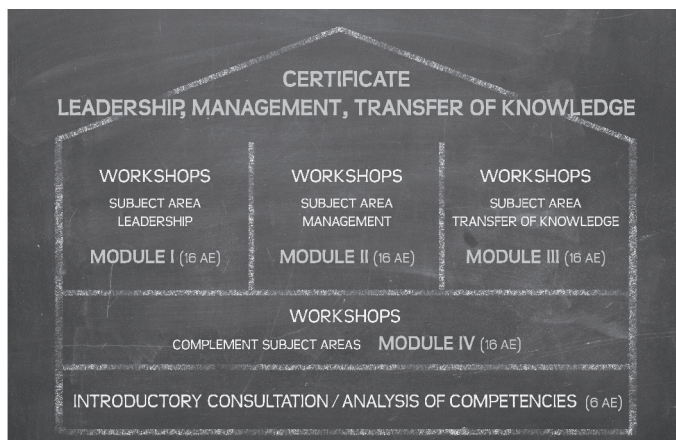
CERTIFICATE
LEADERSHIP, MANAGEMENT, TRANSFER OF KNOWLEDGE

WORKSHOPS
SUBJECT AREA
LEADERSHIP
MODULE I (16 AE)

WORKSHOPS
SUBJECT AREA
MANAGEMENT
MODULE II (16 AE)

WORKSHOPS
SUBJECT AREA
TRANSFER OF KNOWLEDGE
MODULE III (16 AE)

WORKSHOPS
COMPLEMENT SUBJECT AREAS MODULE IV (16 AE)

INTRODUCTORY CONSULTATION / ANALYSIS OF COMPETENCIES (6 AE)